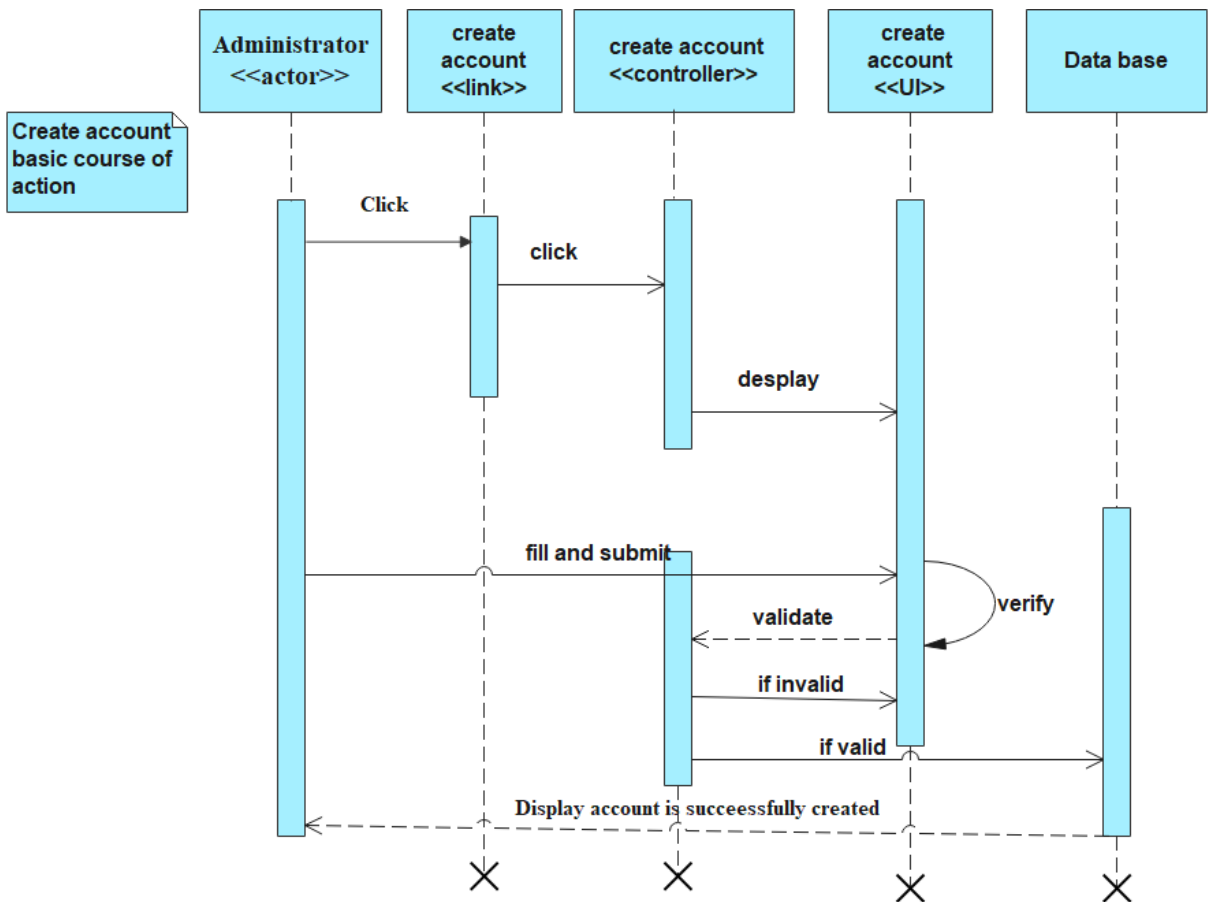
Administrator
<<actor>>

create account
<<link>>

create account
<<controller>>

create account
<<UI>>

Data base

Create account basic course of action

Click

click

desplay

fill and submit

verify

validate

if invalid

if valid

Display account is succeessfully created